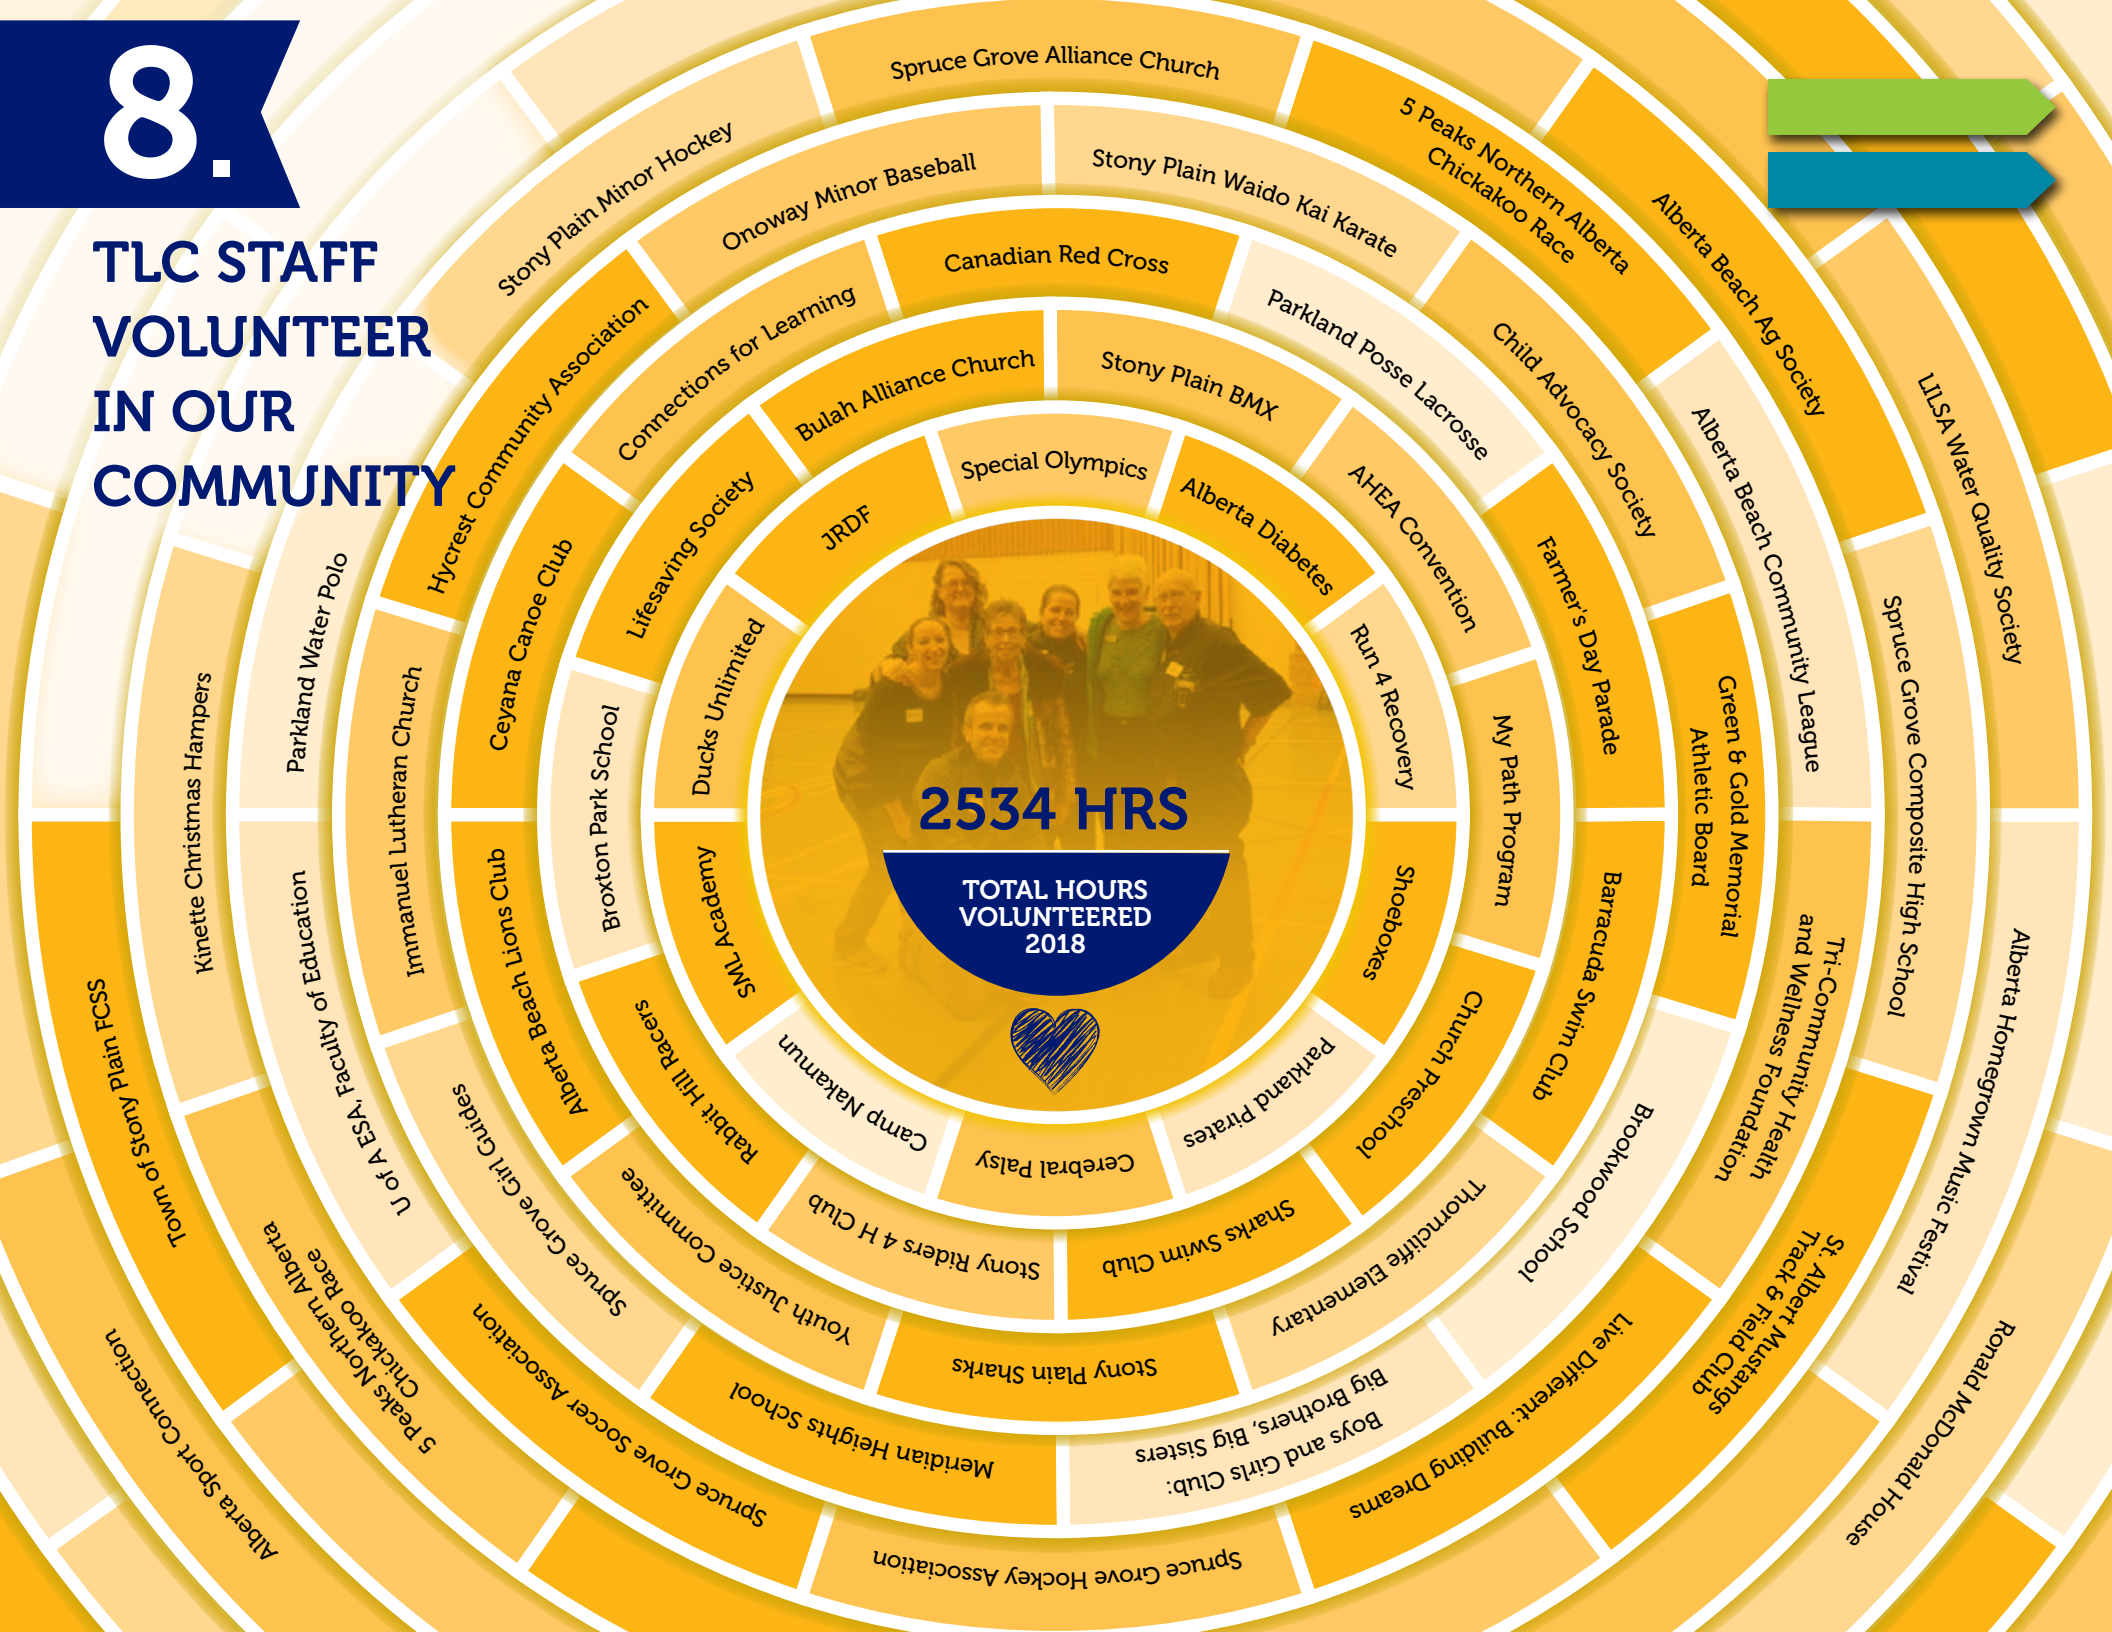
8.

TLC STAFF VOLUNTEER IN OUR COMMUNITY

2534 HRS

TOTAL HOURS VOLUNTEERED 2018

Spruce Grove Alliance Church
Stony Plain Minor Hockey
Onoway Minor Baseball
Stony Plain Waido Kai Karate
5 Peaks Northern Alberta Chickakoo Race
Alberta Beach Ag Society
LILSA Water Quality Society
Canadian Red Cross
Connections for Learning
Hycrest Community Association
Parkland Posse Lacrosse
Child Advocacy Society
Alberta Beach Community League
Spruce Grove Composite High School
Bulah Alliance Church
Stony Plain BMX
Lifesaving Society
Ceyana Canoe Club
Parkland Water Polo
Kinette Christmas Hampers
Special Olympics
JRDF
Alberta Diabetes
AHEA Convention
Farmer's Day Parade
Green & Gold Memorial Athletic Board
Ducks Unlimited
Run 4 Recovery
My Path Program
Immanuel Lutheran Church
Broxton Park School
SML Academy
Shoeboxes
Barracuda Swim Club
Tri-Community Health and Wellness Foundation
Alberta Homegrown Music Festival
Town of Stony Plain FCSS
U of A ESA, Faculty of Education
Alberta Beach Lions Club
Rabbit Hill Racers
Camp Nakamun
Cerebral Palsy
Parkland Pirates
Church Preschool
Brookwood School
St. Albert Mustangs Track & Field Club
Ronald McDonald House
Spruce Grove Girl Guides
Youth Justice Committee
Stony Riders 4 H Club
Sharks Swim Club
Thorncliffe Elementary
Stony Plain Sharks
Big Brothers, Big Sisters
Boys and Girls Club
Live Different: Building Dreams
5 Peaks Northern Alberta Chickakoo Race
Spruce Grove Soccer Association
Meridian Heights School
Alberta Sport Connection
Spruce Grove Hockey Association